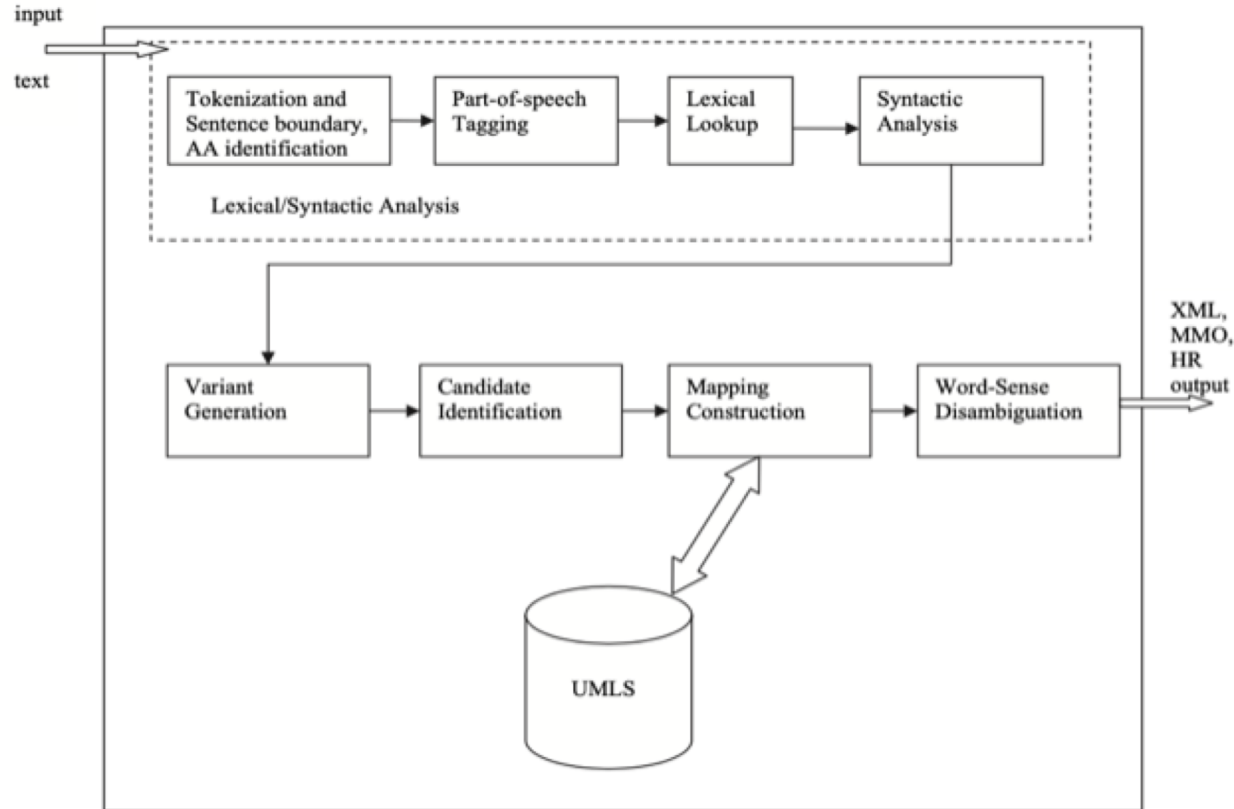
input

text

Tokenization and Sentence boundary, AA identification

Part-of-speech Tagging

Lexical Lookup

Syntactic Analysis

Lexical/Syntactic Analysis

Variant Generation

Candidate Identification

Mapping Construction

Word-Sense Disambiguation

XML, MMO, HR output

UMLS